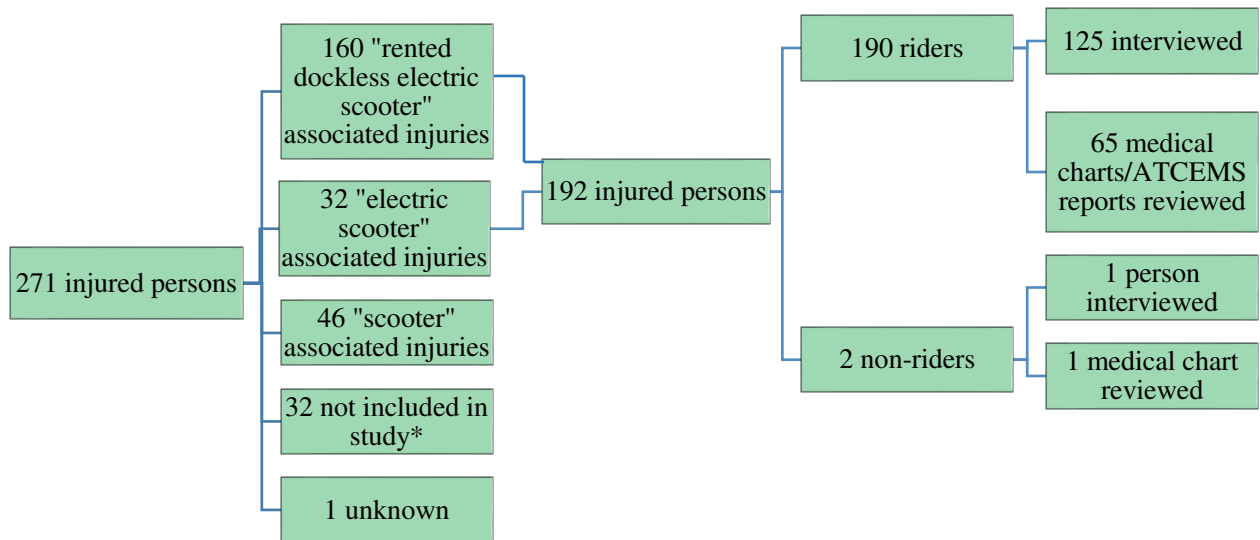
271 injured persons

160 "rented dockless electric scooter" associated injuries

32 "electric scooter" associated injuries

46 "scooter" associated injuries

32 not included in study*

1 unknown

192 injured persons

190 riders

2 non-riders

125 interviewed

65 medical charts/ATCEMS reports reviewed

1 person interviewed

1 medical chart reviewed